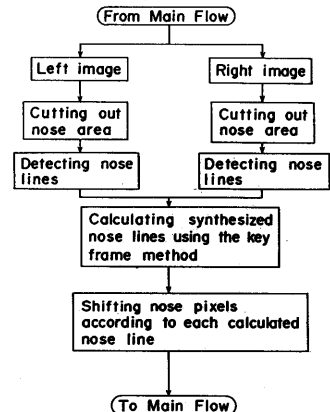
From Main Flow

Left image

Right image

Cutting out nose area

Cutting out nose area

Detecting nose lines

Detecting nose lines

Calculating synthesized nose lines using the key frame method

Shifting nose pixels according to each calculated nose line

To Main Flow